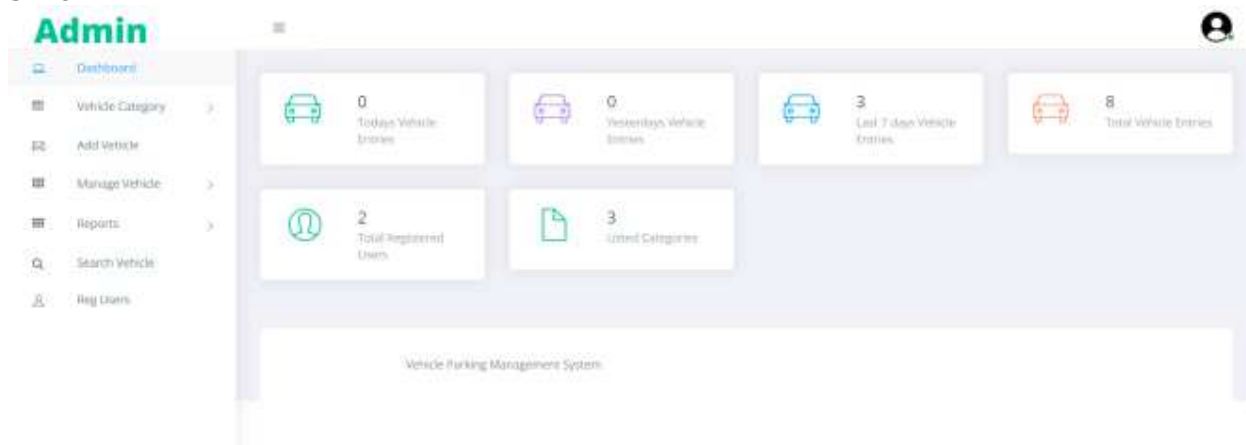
Admin

Dashboard

Vehicle Category

Add Vehicle

Manage Vehicle

Reports

Search Vehicle

Reg Users

0
Todays Vehicle Entries

0
Yesterdays Vehicle Entries

3
Last 7 days Vehicle Entries

8
Total Vehicle Entries

2
Total Registered Users

3
Listed Categories

Vehicle Parking Management System